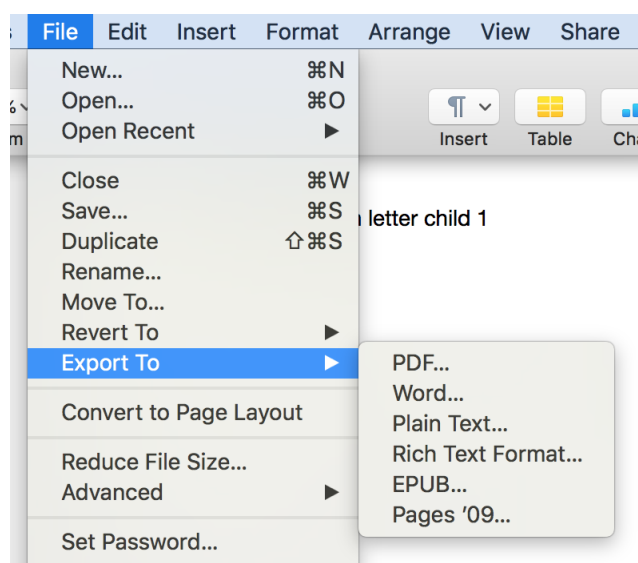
s File Edit Insert Format Arrange View Share

New... ⌘N
Open... ⌘O
Open Recent ▶

Close ⌘W
Save... ⌘S
Duplicate ⇧⌘S
Rename...
Move To...
Revert To ▶
Export To ▶

Convert to Page Layout

Reduce File Size...
Advanced ▶

Set Password...

PDF...
Word...
Plain Text...
Rich Text Format...
EPUB...
Pages '09...

Insert Table Cha

m

letter child 1